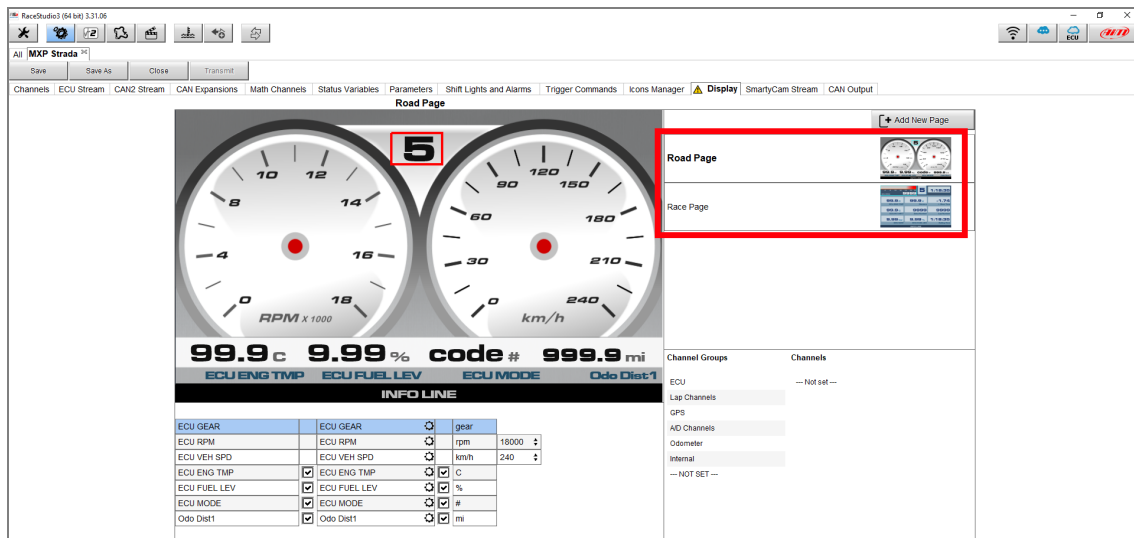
RaceStudio3 (64 bit) 3.31.06

All MXP Strada

Save | Save As | Close | Transmit

Channels | ECU Stream | CAN2 Stream | CAN Expansions | Math Channels | Status Variables | Parameters | Shift Lights and Alarms | Trigger Commands | Icons Manager | Display | SmartyCam Stream | CAN Output

Road Page

5

10 12 8 14 4 16 0 18 RPM x 1000

120 90 150 60 180 30 210 0 240 km/h

99.9 c 9.99 % code # 999.9 mi

ECU ENG TMP ECU FUEL LEV ECU MODE Odo Dist1

INFO LINE

| ECU GEAR | | ECU GEAR | | | gear | |
|---|---|---|---|---|---|---|
| ECU RPM | | ECU RPM | | | rpm | 18000 |
| ECU VEH SPD | | ECU VEH SPD | | | km/h | 240 |
| ECU ENG TMP | ☑ | ECU ENG TMP | | ☑ | C | |
| ECU FUEL LEV | ☑ | ECU FUEL LEV | | ☑ | % | |
| ECU MODE | ☑ | ECU MODE | | ☑ | # | |
| Odo Dist1 | ☑ | Odo Dist1 | | ☑ | mi | |

Add New Page

Road Page

Race Page

Channel Groups

ECU
Lap Channels
GPS
A/D Channels
Odometer
Internal
— NOT SET —

Channels

— Not set —